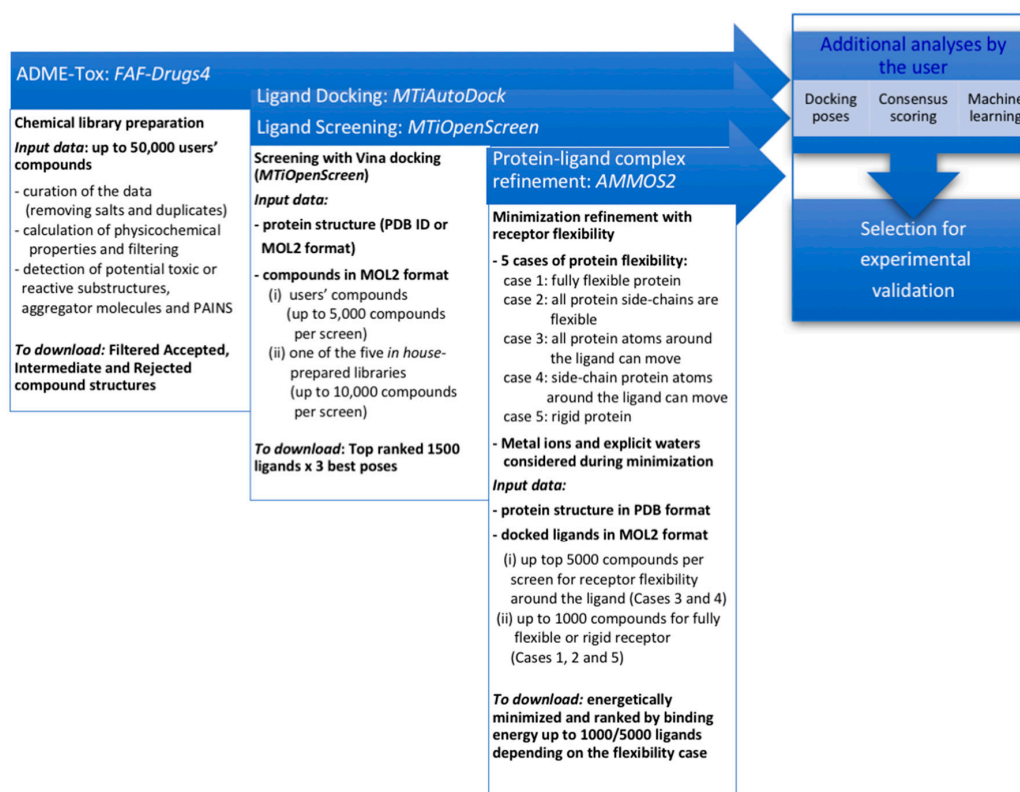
ADME-Tox: *FAF-Drugs4*

Ligand Docking: *MTiAutoDock*

Ligand Screening: *MTiOpenScreen*

Protein-ligand complex refinement: *AMMOS2*

Additional analyses by the user

Docking poses

Consensus scoring

Machine learning

Selection for experimental validation

**Chemical library preparation**

***Input data*: up to 50,000 users' compounds**

- curation of the data (removing salts and duplicates)
- calculation of physicochemical properties and filtering
- detection of potential toxic or reactive substructures, aggregator molecules and PAINS

***To download:* Filtered Accepted, Intermediate and Rejected compound structures**

**Screening with Vina docking (*MTiOpenScreen*)**

***Input data:***

**- protein structure (PDB ID or MOL2 format)**

**- compounds in MOL2 format**
(i) users' compounds (up to 5,000 compounds per screen)
(ii) one of the five *in house*-prepared libraries (up to 10,000 compounds per screen)

***To download*: Top ranked 1500 ligands x 3 best poses**

**Minimization refinement with receptor flexibility**

**- 5 cases of protein flexibility:**
case 1: fully flexible protein
case 2: all protein side-chains are flexible
case 3: all protein atoms around the ligand can move
case 4: side-chain protein atoms around the ligand can move
case 5: rigid protein

**- Metal ions and explicit waters considered during minimization**

***Input data:***

**- protein structure in PDB format**

**- docked ligands in MOL2 format**
(i) up top 5000 compounds per screen for receptor flexibility around the ligand (Cases 3 and 4)
(ii) up to 1000 compounds for fully flexible or rigid receptor (Cases 1, 2 and 5)

***To download:* energetically minimized and ranked by binding energy up to 1000/5000 ligands depending on the flexibility case**